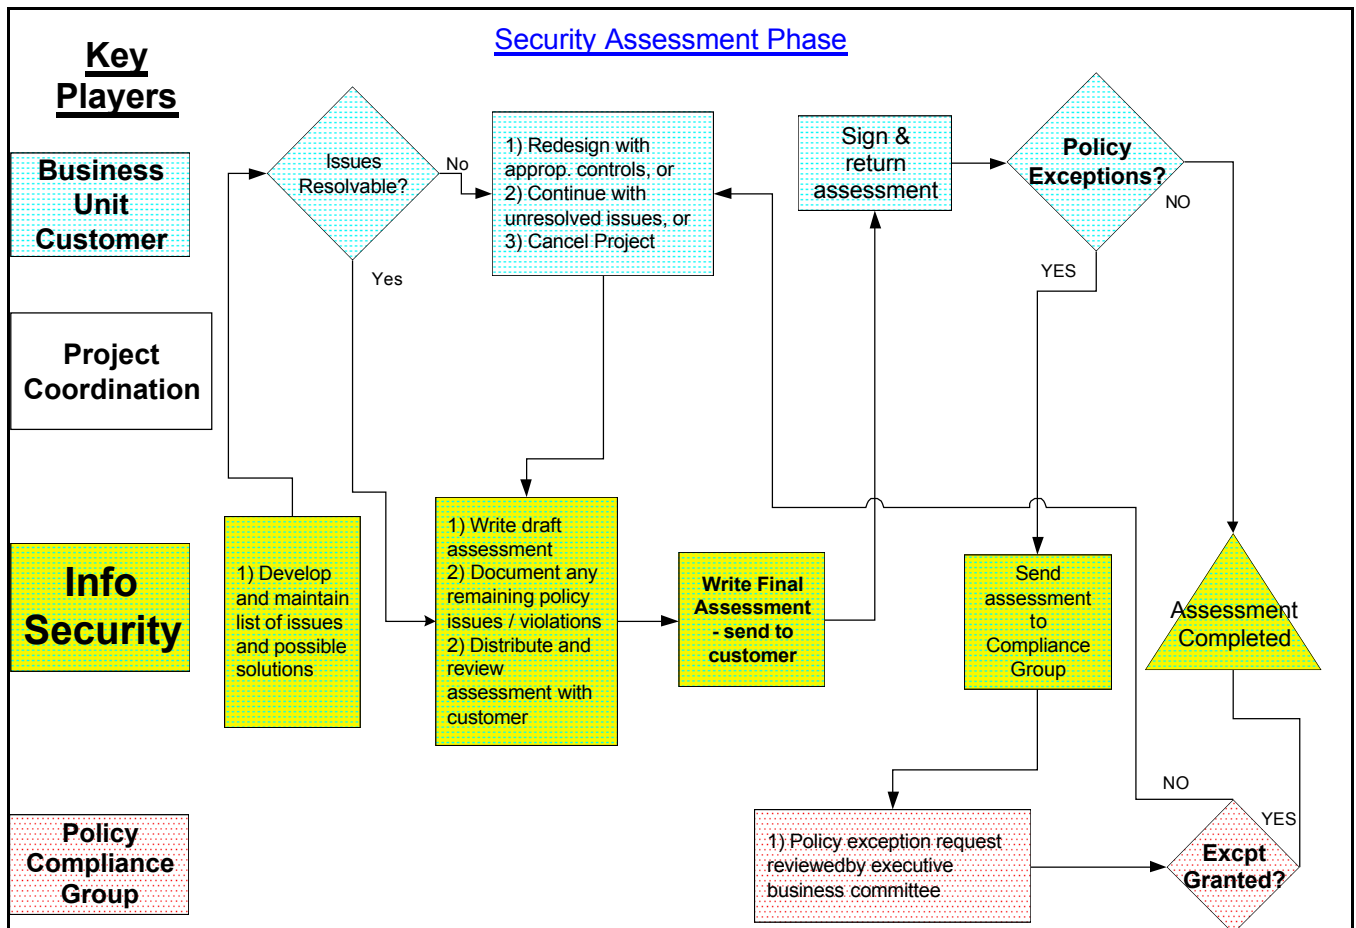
Security Assessment Phase

Key Players

Business Unit Customer

Project Coordination

Info Security

Policy Compliance Group

Issues Resolvable?

No

Yes

1) Redesign with approp. controls, or
2) Continue with unresolved issues, or
3) Cancel Project

Sign & return assessment

Policy Exceptions?

NO

YES

1) Develop and maintain list of issues and possible solutions

1) Write draft assessment
2) Document any remaining policy issues / violations
2) Distribute and review assessment with customer

Write Final Assessment - send to customer

Send assessment to Compliance Group

Assessment Completed

NO

YES

1) Policy exception request reviewedby executive business committee

Excpt Granted?